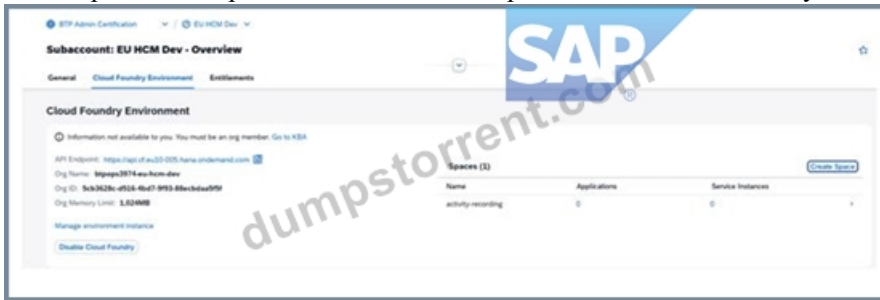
BTP Admin Certification / EU HCM Dev

Subaccount: EU HCM Dev - Overview

General Cloud Foundry Environment Entitlements

SAP®

dumpstorrent.com

Cloud Foundry Environment

Information not available to you. You must be an org member. Go to KBA

API Endpoint: https://api.cf.eu20-005.hana.ondemand.com
Org Name: btpops3974-eu-hcm-dev
Org ID: 5cb3628c-d516-4bd7-9f93-88ecbdaa9f5f
Org Memory Limit: 1,024MB

Manage environment instance

Disable Cloud Foundry

Spaces (1)

Create Space

| Name | Applications | Service Instances |
|---|---|---|
| activity-recording | 0 | 0 |